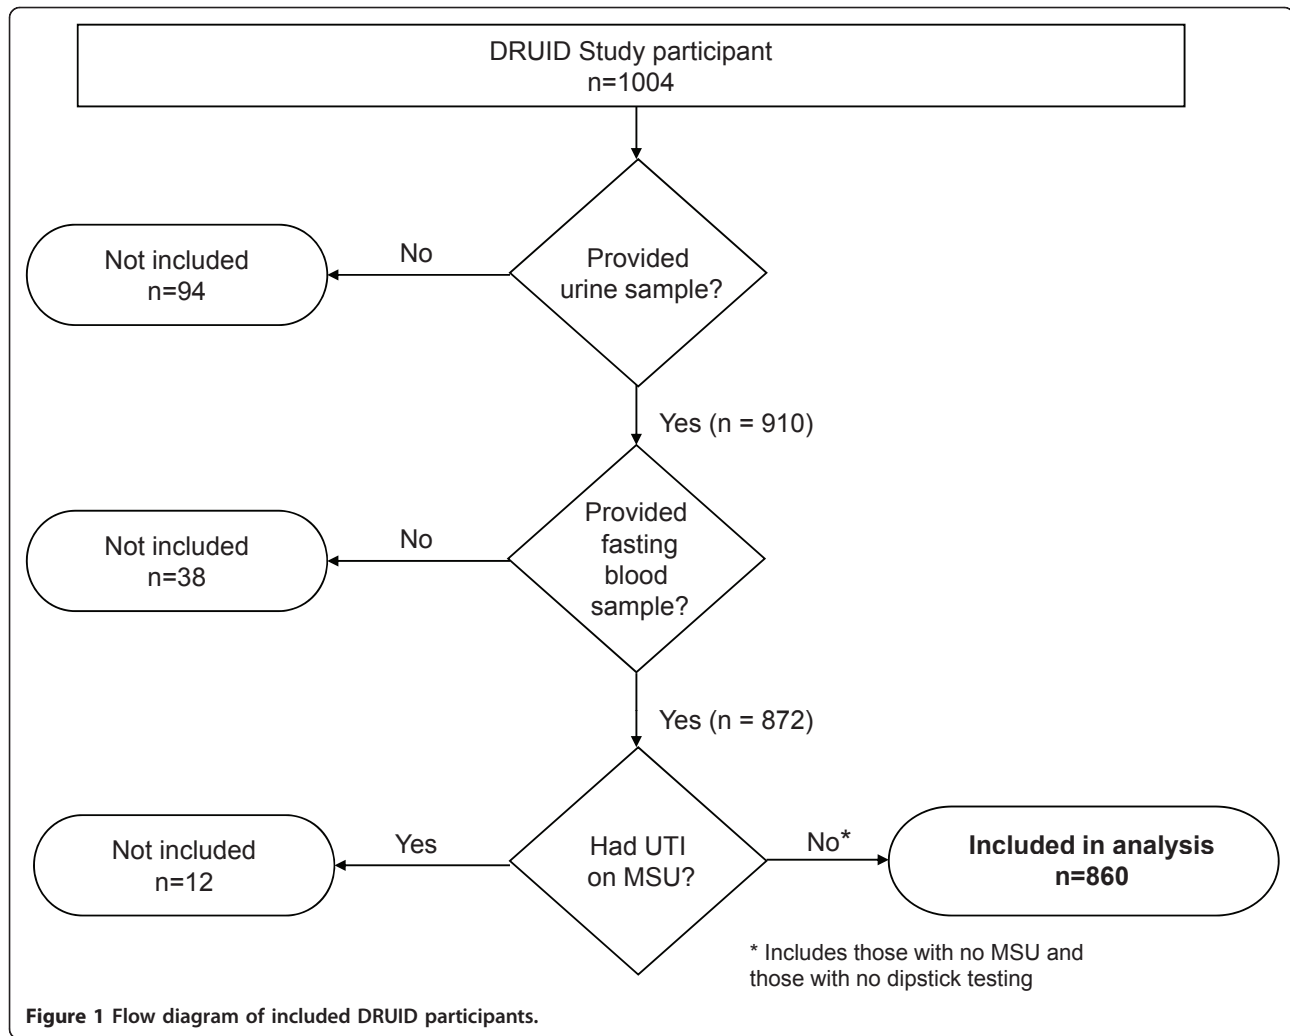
DRUID Study participant
n=1004

Not included
n=94

No

Provided urine sample?

Yes (n = 910)

Not included
n=38

No

Provided fasting blood sample?

Yes (n = 872)

Not included
n=12

Yes

Had UTI on MSU?

No*

**Included in analysis
n=860**

* Includes those with no MSU and those with no dipstick testing

**Figure 1 Flow diagram of included DRUID participants.**